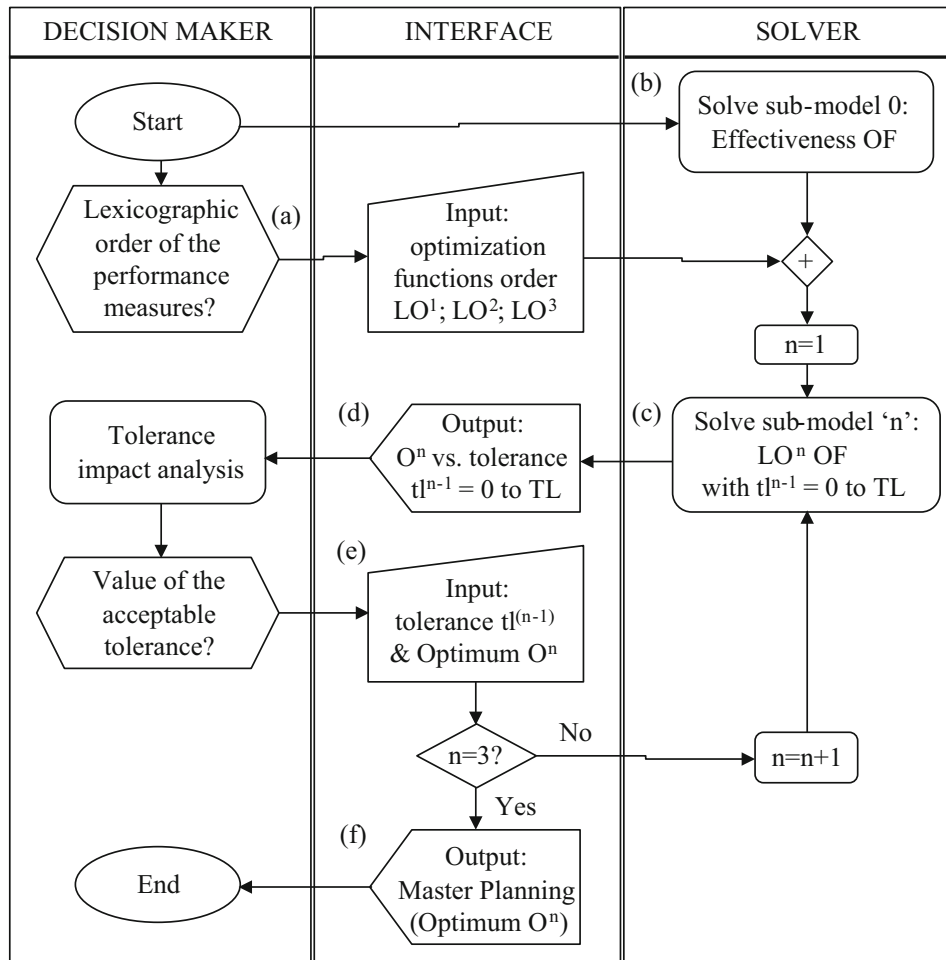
DECISION MAKER

INTERFACE

SOLVER

Start

(b)

Solve sub-model 0: Effectiveness OF

Lexicographic order of the performance measures?

(a)

Input: optimization functions order $LO^1$; $LO^2$; $LO^3$

+

n=1

(d)

Output: $O^n$ vs. tolerance $tl^{n-1}$ = 0 to TL

(c)

Solve sub-model 'n': $LO^n$ OF with $tl^{n-1}$ = 0 to TL

Tolerance impact analysis

(e)

Value of the acceptable tolerance?

Input: tolerance $tl^{(n-1)}$ & Optimum $O^n$

n=3?

No

n=n+1

Yes

(f)

End

Output: Master Planning (Optimum $O^n$)